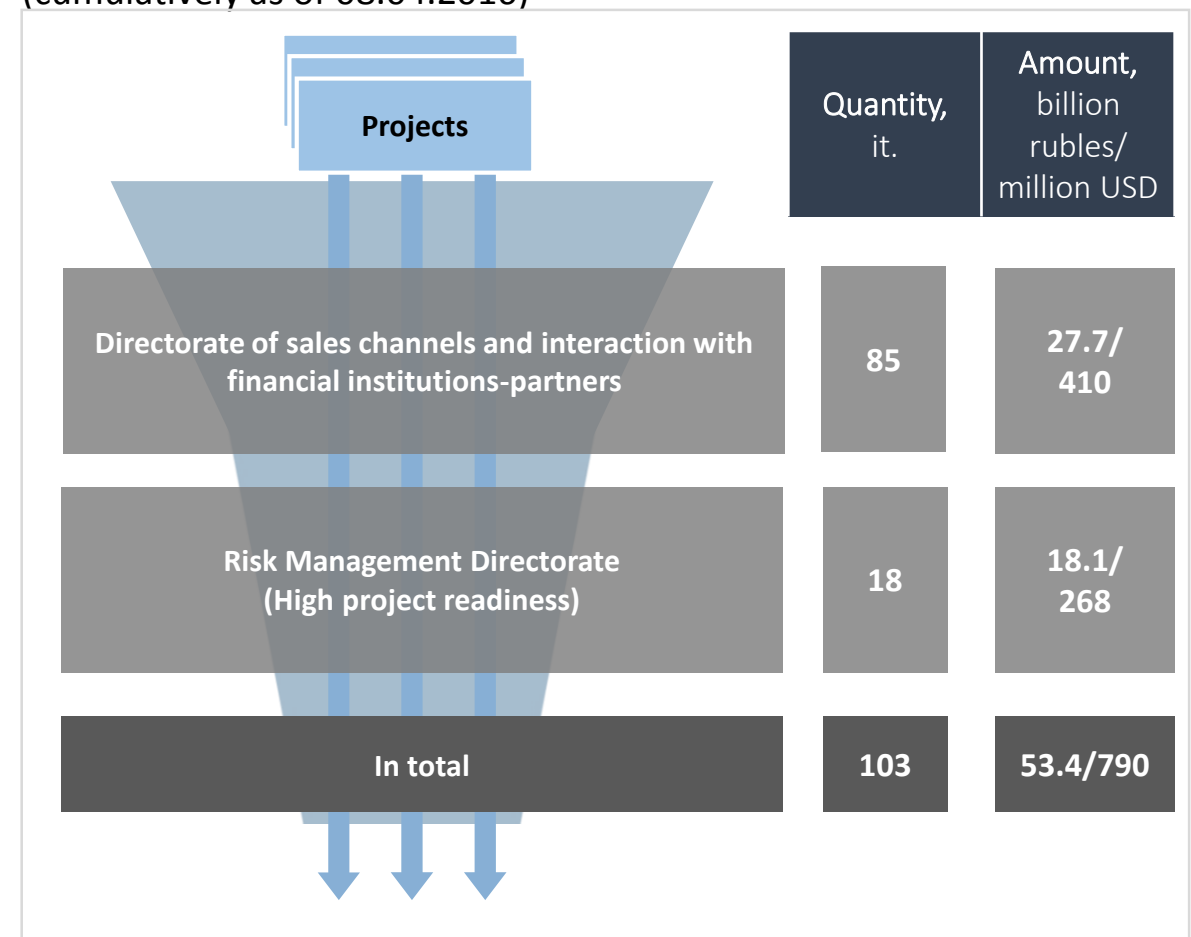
(cumulatively, as of 08.0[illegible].2018)

Projects

Quantity, it.

Amount, billion rubles/ million USD

Directorate of sales channels and interaction with financial institutions-partners

85

27.7/ 410

Risk Management Directorate (High project readiness)

18

18.1/ 268

In total

103

53.4/790